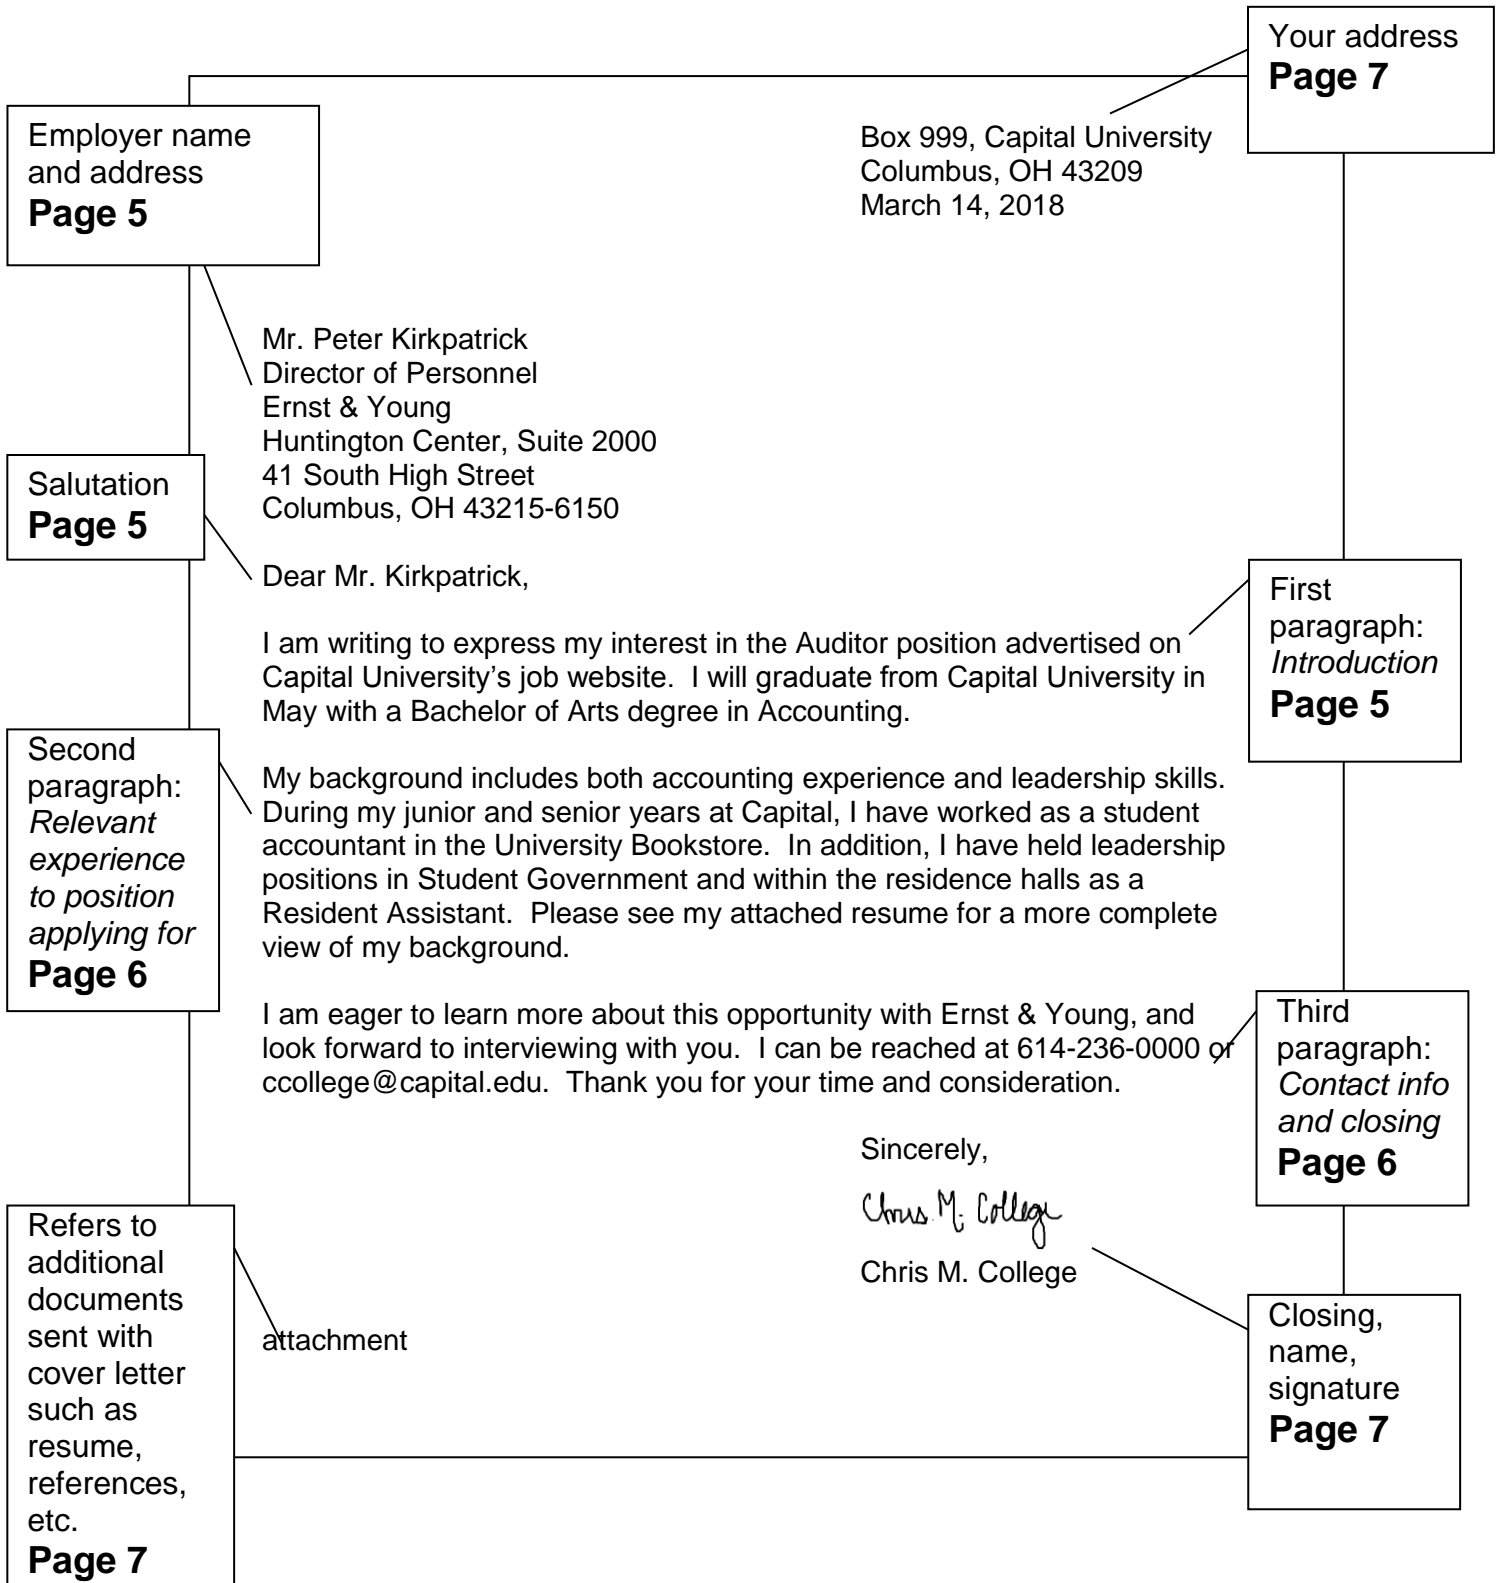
Your address
**Page 7**

Employer name and address
**Page 5**

Box 999, Capital University
Columbus, OH 43209
March 14, 2018

Mr. Peter Kirkpatrick
Director of Personnel
Ernst & Young
Huntington Center, Suite 2000
41 South High Street
Columbus, OH 43215-6150

Salutation
**Page 5**

Dear Mr. Kirkpatrick,

First paragraph: *Introduction*
**Page 5**

I am writing to express my interest in the Auditor position advertised on Capital University's job website. I will graduate from Capital University in May with a Bachelor of Arts degree in Accounting.

Second paragraph: *Relevant experience to position applying for*
**Page 6**

My background includes both accounting experience and leadership skills. During my junior and senior years at Capital, I have worked as a student accountant in the University Bookstore. In addition, I have held leadership positions in Student Government and within the residence halls as a Resident Assistant. Please see my attached resume for a more complete view of my background.

I am eager to learn more about this opportunity with Ernst & Young, and look forward to interviewing with you. I can be reached at 614-236-0000 or ccollege@capital.edu. Thank you for your time and consideration.

Third paragraph: *Contact info and closing*
**Page 6**

Sincerely,

Chris M. College

Chris M. College

Refers to additional documents sent with cover letter such as resume, references, etc.
**Page 7**

attachment

Closing, name, signature
**Page 7**